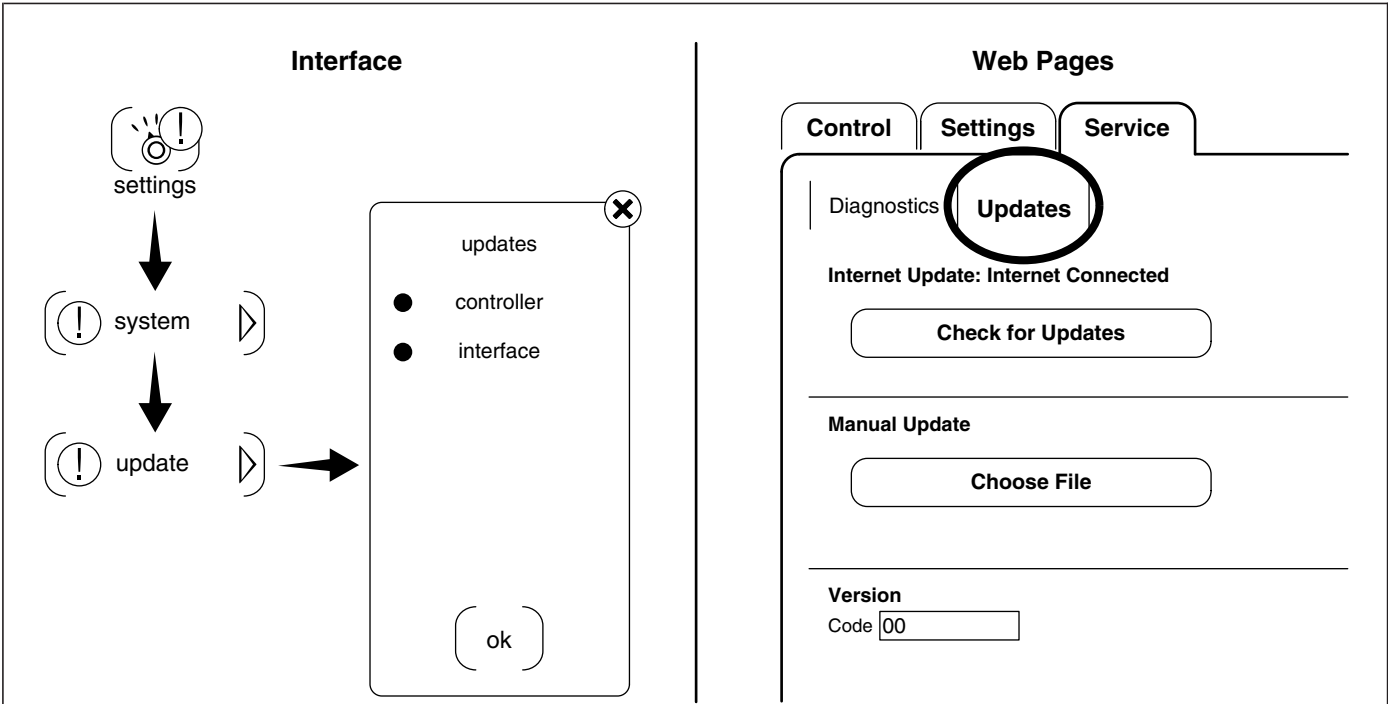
Interface

settings

system

update

updates

controller

interface

ok

Web Pages

Control

Settings

Service

Diagnostics

Updates

Internet Update: Internet Connected

Check for Updates

Manual Update

Choose File

Version

Code 00